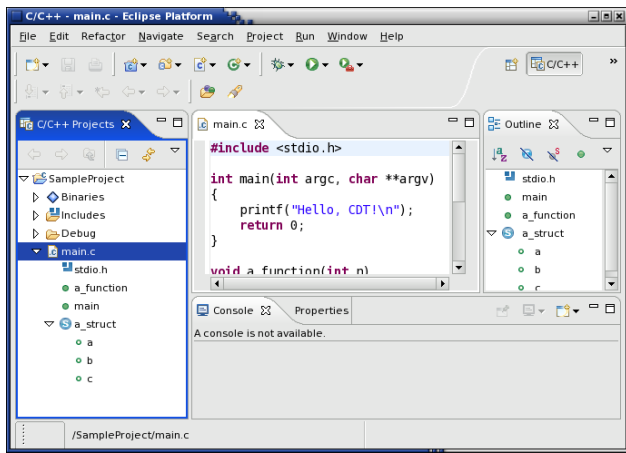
C/C++ - main.c - Eclipse Platform

File Edit Refactor Navigate Search Project Run Window Help

C/C++

C/C++ Projects

SampleProject
Binaries
Includes
Debug
main.c
stdio.h
a_function
main
a_struct
a
b
c

main.c

#include <stdio.h>

int main(int argc, char **argv)
{
    printf("Hello, CDT!\n");
    return 0;
}

void a_function(int n)

Outline

stdio.h
main
a_function
a_struct
a
b
c

Console Properties

A console is not available.

/SampleProject/main.c